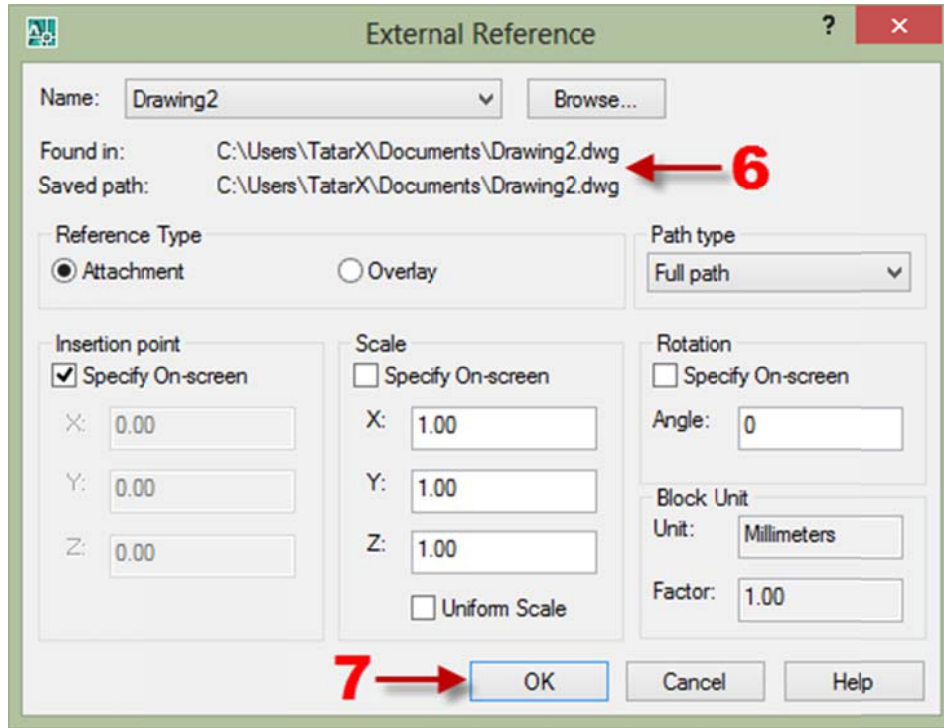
External Reference

?

×

Name: Drawing2

Browse...

Found in: C:\Users\TatarX\Documents\Drawing2.dwg

Saved path: C:\Users\TatarX\Documents\Drawing2.dwg

6

Reference Type

Attachment

Overlay

Path type

Full path

Insertion point

Specify On-screen

X: 0.00

Y: 0.00

Z: 0.00

Scale

Specify On-screen

X: 1.00

Y: 1.00

Z: 1.00

Uniform Scale

Rotation

Specify On-screen

Angle: 0

Block Unit

Unit: Millimeters

Factor: 1.00

7

OK

Cancel

Help